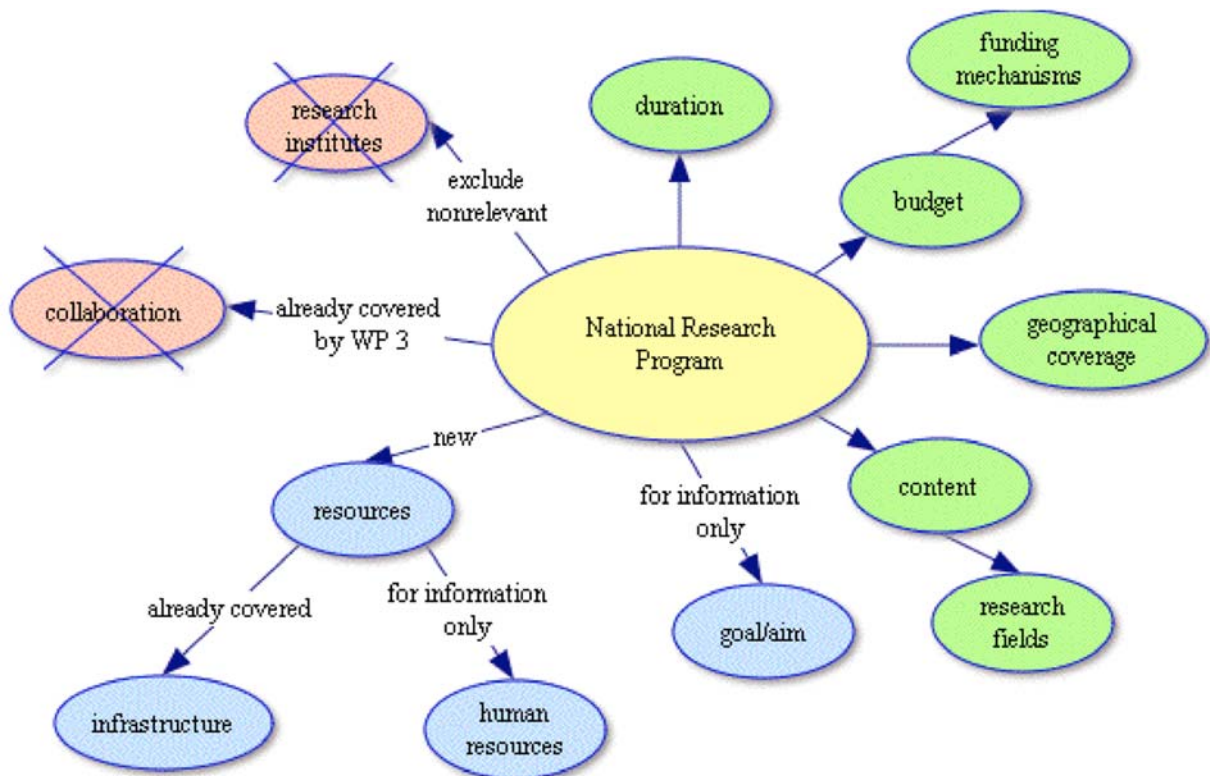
funding mechanisms

research institutes

duration

exclude nonrelevant

budget

collaboration

already covered by WP 3

National Research Program

geographical coverage

new

content

resources

for information only

already covered

for information only

research fields

goal/aim

infrastructure

human resources